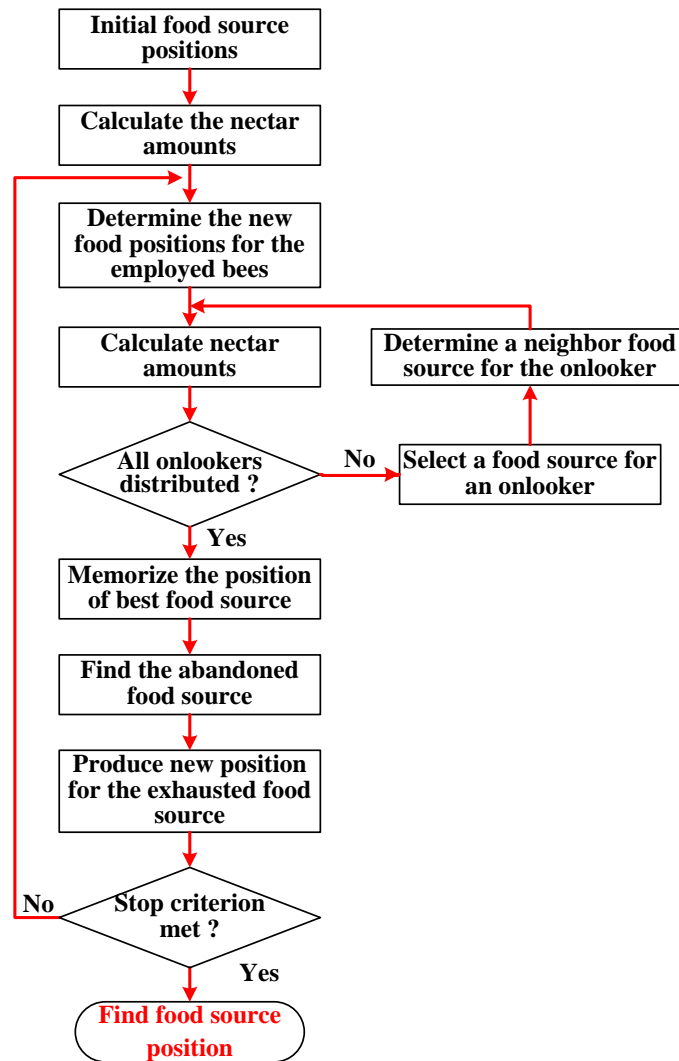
Initial food source positions

Calculate the nectar amounts

Determine the new food positions for the employed bees

Calculate nectar amounts

Determine a neighbor food source for the onlooker

All onlookers distributed ?

No

Select a food source for an onlooker

Yes

Memorize the position of best food source

Find the abandoned food source

Produce new position for the exhausted food source

No

Stop criterion met ?

Yes

Find food source position